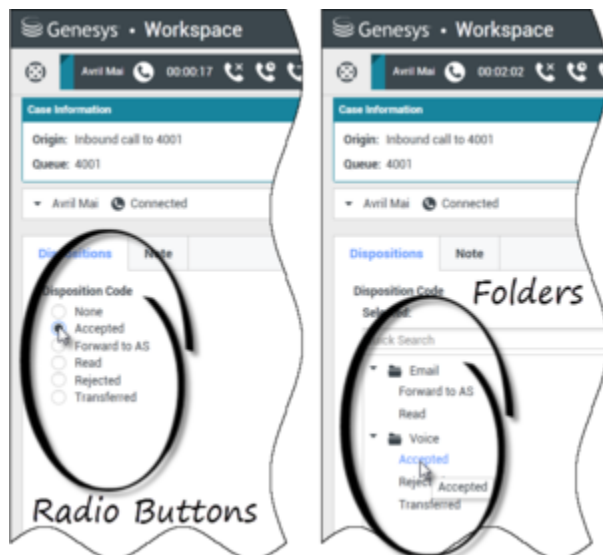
Genesys • Workspace

Avril Mai 00:00:17

Case Information

Origin: Inbound call to 4001

Queue: 4001

Avril Mai Connected

Dispositions Note

Disposition Code

None

Accepted

Forward to AS

Read

Rejected

Transferred

Radio Buttons

Genesys • Workspace

Avril Mai 00:02:02

Case Information

Origin: Inbound call to 4001

Queue: 4001

Avril Mai Connected

Dispositions Note

Disposition Code

Selected:

Quick Search

Folders

Email

Forward to AS

Read

Voice

Accepted

Reject

Accepted

Transferred